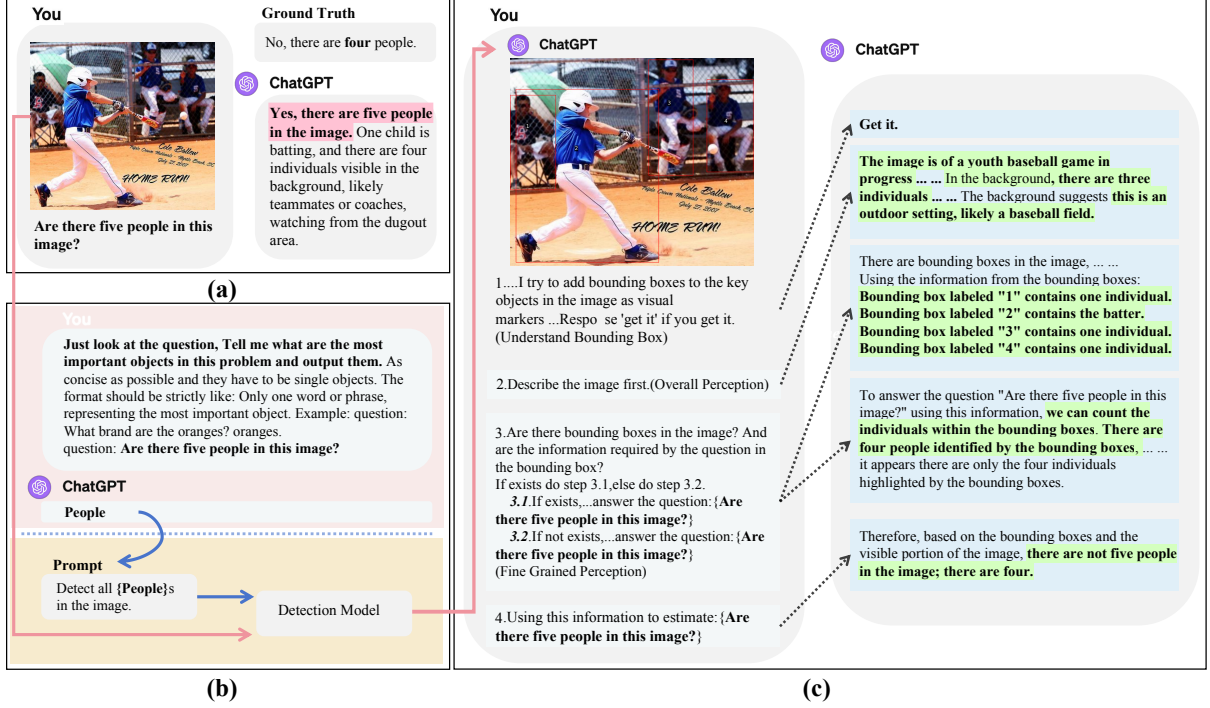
You

Cole Ballew
Myrtle Beach, SC
July 22 2017
HOME RUN!

Are there five people in this image?

Ground Truth

No, there are **four** people.

ChatGPT

**Yes, there are five people in the image.** One child is batting, and there are four individuals visible in the background, likely teammates or coaches, watching from the dugout area.

(a)

You

**Just look at the question, Tell me what are the most important objects in this problem and output them.** As concise as possible and they have to be single objects. The format should be strictly like: Only one word or phrase, representing the most important object. Example: question: What brand are the oranges? oranges.
question: **Are there five people in this image?**

ChatGPT

**People**

**Prompt**

Detect all **{People}**s in the image.

Detection Model

(b)

You

ChatGPT

Cole Ballew
HOME RUN!

1....I try to add bounding boxes to the key objects in the image as visual markers ...Respo se 'get it' if you get it. (Understand Bounding Box)

2.Describe the image first.(Overall Perception)

3.Are there bounding boxes in the image? And are the information required by the question in the bounding box?
If exists do step 3.1,else do step 3.2.
***3.1***.If exists,...answer the question:{**Are there five people in this image?**}
***3.2***.If not exists,...answer the question:{**Are there five people in this image?**}
(Fine Grained Perception)

4.Using this information to estimate:{**Are there five people in this image?**}

ChatGPT

**Get it.**

**The image is of a youth baseball game in progress ... ...** In the background**, there are three individuals ... ...** The background suggests **this is an outdoor setting, likely a baseball field.**

There are bounding boxes in the image, ... ...
Using the information from the bounding boxes:
**Bounding box labeled "1" contains one individual.**
**Bounding box labeled "2" contains the batter.**
**Bounding box labeled "3" contains one individual.**
**Bounding box labeled "4" contains one individual.**

To answer the question "Are there five people in this image?" using this information, **we can count the individuals within the bounding boxes**. **There are four people identified by the bounding boxes**, ... ... it appears there are only the four individuals highlighted by the bounding boxes.

Therefore, based on the bounding boxes and the visible portion of the image, **there are not five people in the image; there are four.**

(c)